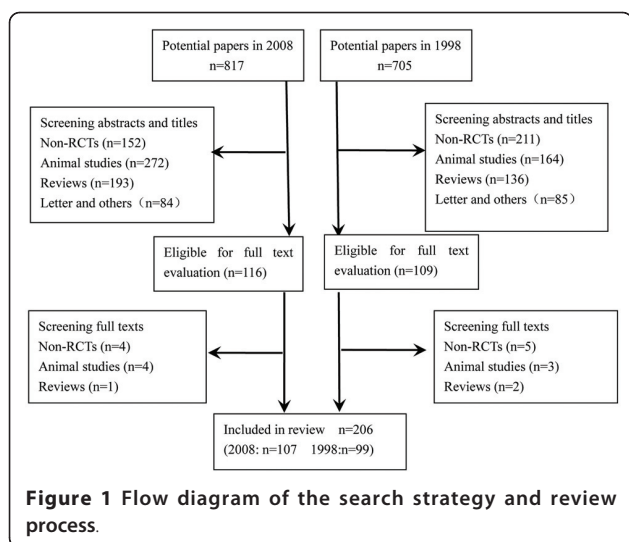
Potential papers in 2008
n=817

Potential papers in 1998
n=705

Screening abstracts and titles
Non-RCTs (n=152)
Animal studies (n=272)
Reviews (n=193)
Letter and others（n=84）

Screening abstracts and titles
Non-RCTs (n=211)
Animal studies (n=164)
Reviews (n=136)
Letter and others（n=85）

Eligible for full text evaluation (n=116)

Eligible for full text evaluation (n=109)

Screening full texts
Non-RCTs (n=4)
Animal studies (n=4)
Reviews (n=1)

Screening full texts
Non-RCTs (n=5)
Animal studies (n=3)
Reviews (n=2)

Included in review n=206
(2008: n=107 1998:n=99)

Figure 1 Flow diagram of the search strategy and review process.